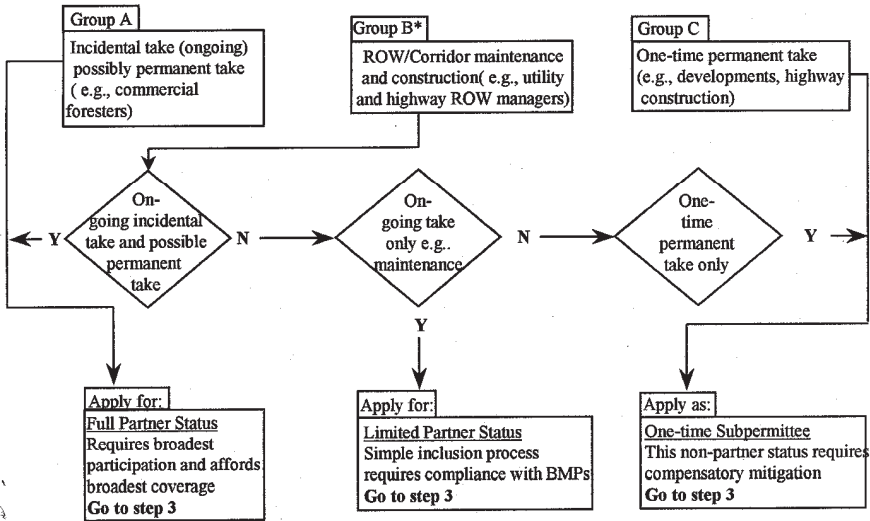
Group A
Incidental take (ongoing) possibly permanent take ( e.g., commercial foresters)

Group B*
ROW/Corridor maintenance and construction( e.g., utility and highway ROW managers)

Group C
One-time permanent take (e.g., developments, highway construction)

Y

On-going incidental take and possible permanent take

N

On-going take only e.g.. maintenance

N

One-time permanent take only

Y

Y

Apply for:
Full Partner Status
Requires broadest participation and affords broadest coverage
**Go to step 3**

Apply for:
Limited Partner Status
Simple inclusion process requires compliance with BMPs
**Go to step 3**

Apply as:
One-time Subpermittee
This non-partner status requires compensatory mitigation
**Go to step 3**